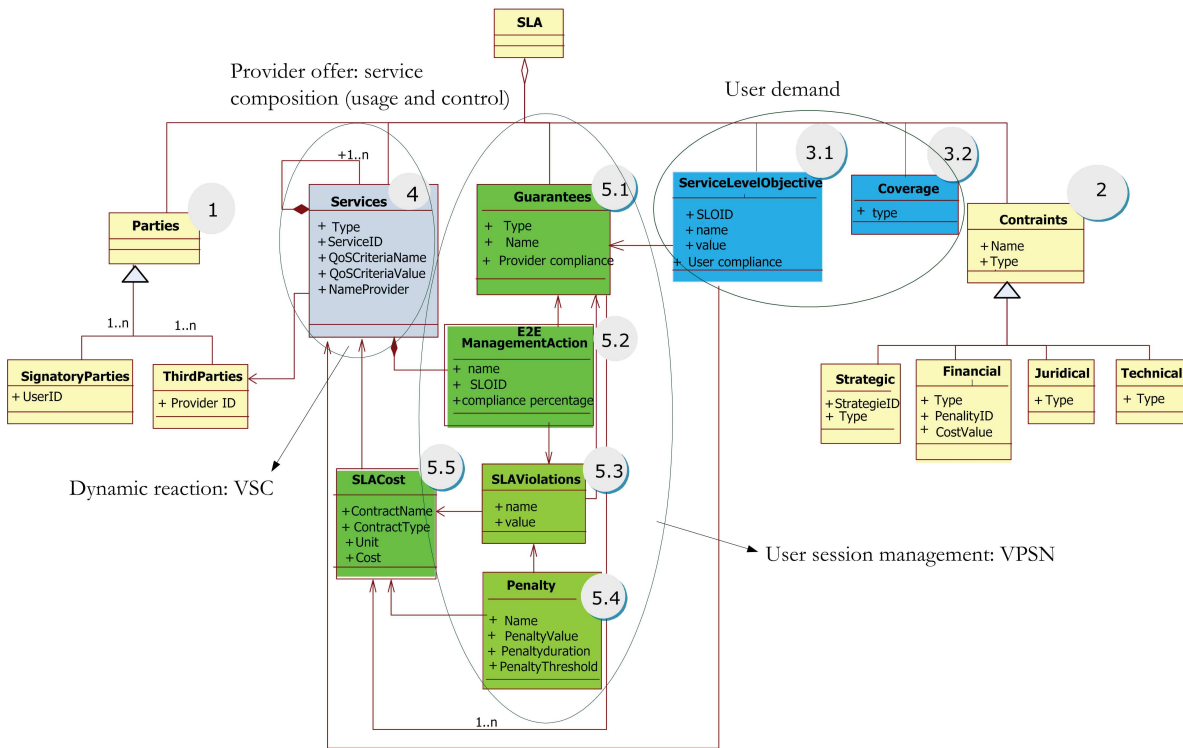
SLA

Provider offer: service composition (usage and control)

User demand

+1..n

Services
4
+ Type
+ServiceID
+QoSCriteriaName
+QoSCriteriaValue
+NameProvider

Guarantees
5.1
+ Type
+ Name
+ Provider compliance

3.1
ServiceLevelObjective
+ SLOID
+ name
+ value
+ User compliance

3.2
Coverage
+ type

2
Contraints
+ Name
+ Type

1
Parties

1..n
1..n

SignatoryParties
+ UserID

ThirdParties
+ Provider ID

E2E
ManagementAction
5.2
+ name
+ SLOID
+compliance percentage

Strategic
+StrategieID
+ Type

Financial
+ Type
+ PenalityID
+ CostValue

Juridical
+ Type

Technical
+ Type

Dynamic reaction: VSC

SLACost
5.5
+ContractName
+ ContractType
+ Unit
+ Cost

SLAViolations
5.3
+ name
+ value

User session management: VPSN

Penalty
5.4
+ Name
+ PenaltyValue
+ Penaltyduration
+ PenaltyThreshold

1..n